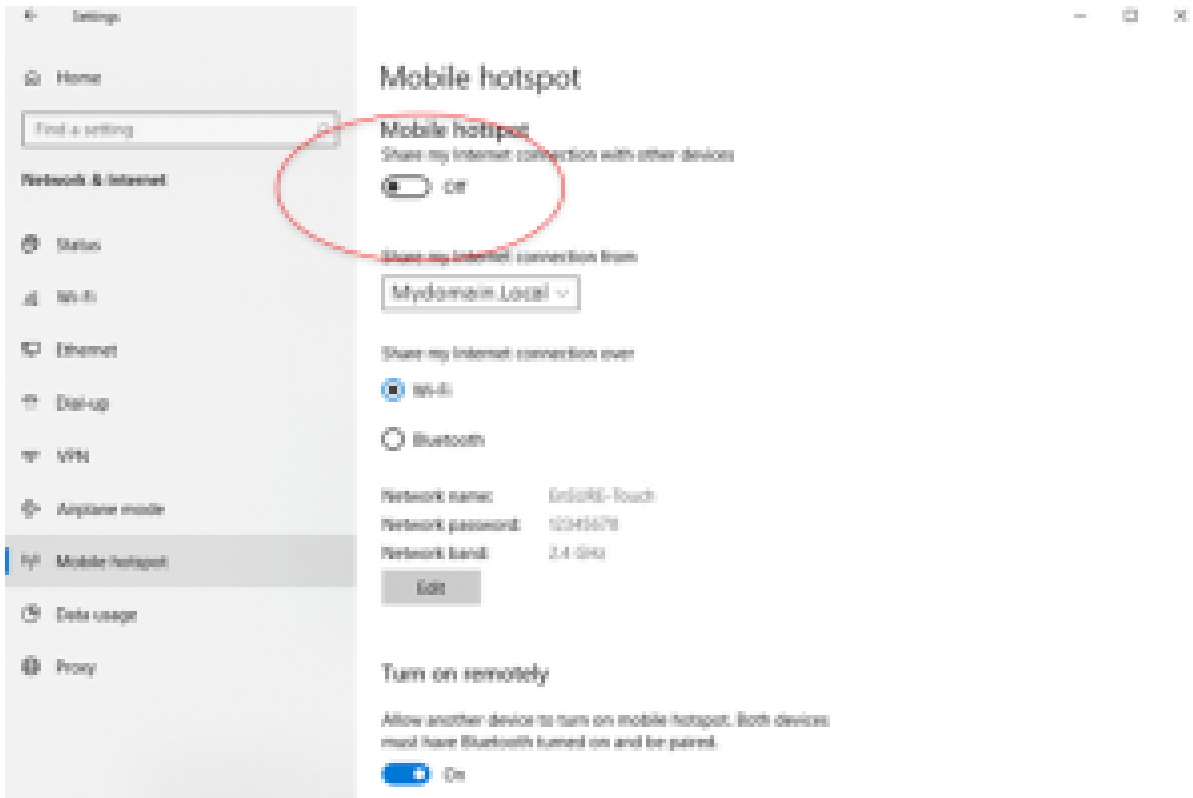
Settings

Home

Find a setting

Network & Internet

Status

Wi-Fi

Ethernet

Dial-up

VPN

Airplane mode

Mobile hotspot

Data usage

Proxy

Mobile hotspot

Mobile hotspot

Share my Internet connection with other devices

Off

Share my Internet connection from

Mydomain.Local

Share my Internet connection over

Wi-Fi

Bluetooth

Network name: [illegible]

Network password: 12345678

Network band: 2.4 GHz

Edit

Turn on remotely

Allow another device to turn on mobile hotspot. Both devices must have Bluetooth turned on and be paired.

On